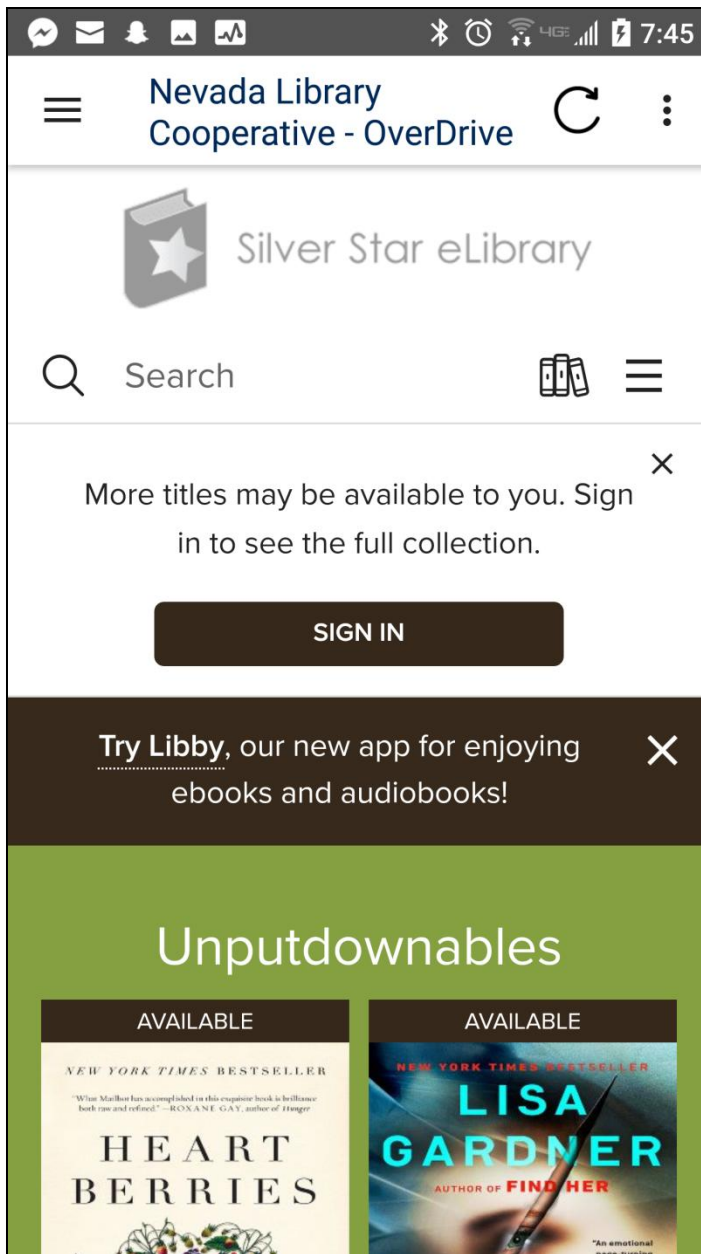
7:45

Nevada Library Cooperative - OverDrive

Silver Star eLibrary

Search

More titles may be available to you. Sign in to see the full collection.

SIGN IN

Try Libby, our new app for enjoying ebooks and audiobooks!

Unputdownables

AVAILABLE

NEW YORK TIMES BESTSELLER

"What Mailhot has accomplished in this exquisite book is brilliance both raw and refined." —ROXANE GAY, author of Hunger

HEART BERRIES

AVAILABLE

NEW YORK TIMES BESTSELLER

LISA GARDNER

AUTHOR OF FIND HER

"An emotional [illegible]